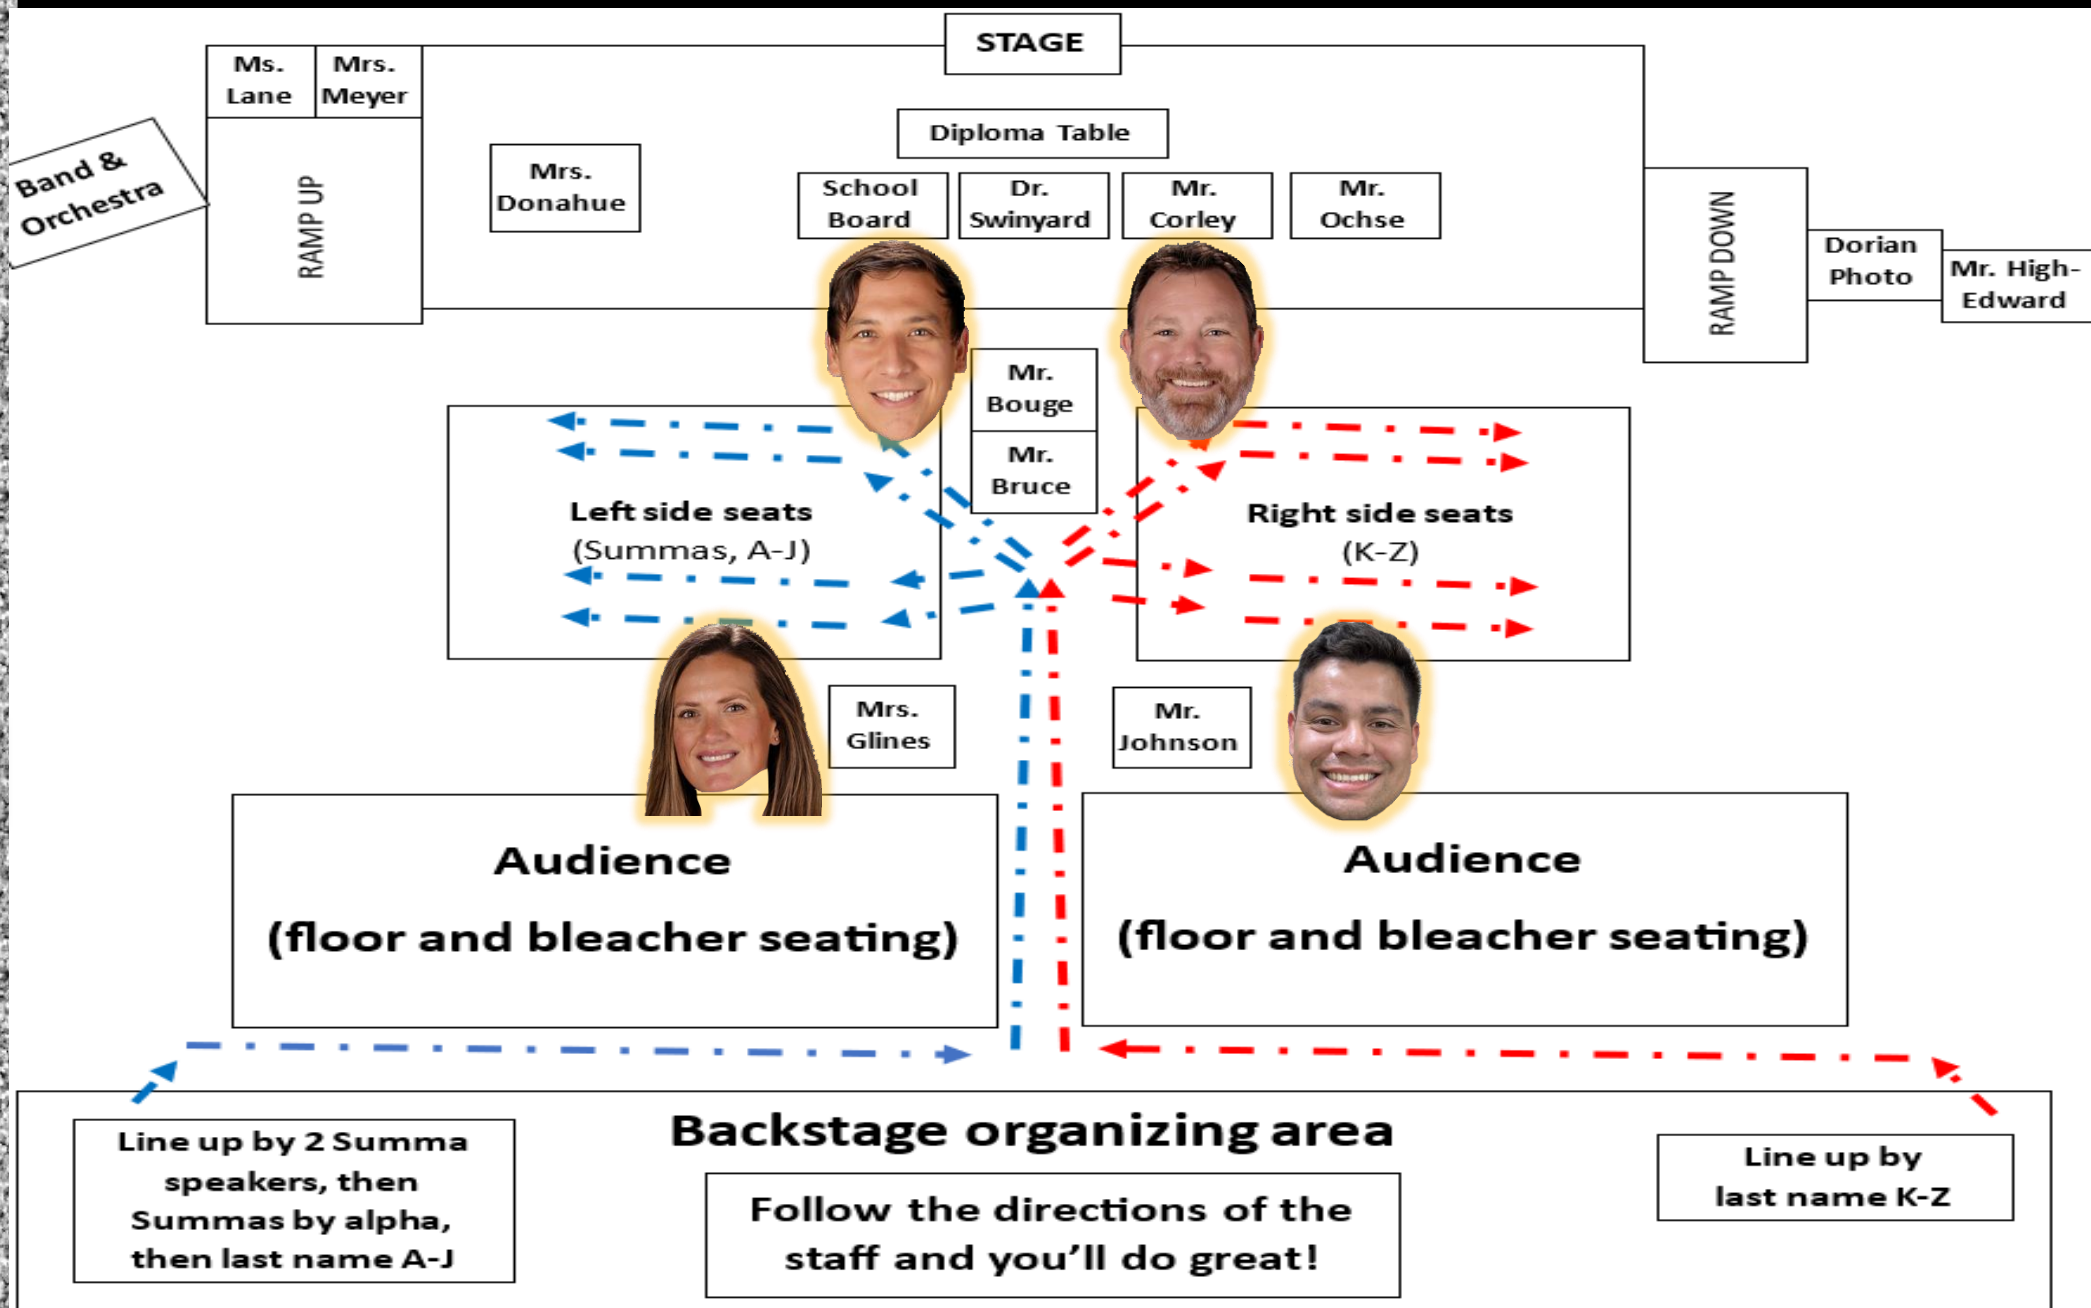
STAGE

Ms. Lane

Mrs. Meyer

Band & Orchestra

RAMP UP

Mrs. Donahue

Diploma Table

School Board

Dr. Swinyard

Mr. Corley

Mr. Ochse

RAMP DOWN

Dorian Photo

Mr. High-Edward

Mr. Bouge

Mr. Bruce

Left side seats
(Summas, A-J)

Right side seats
(K-Z)

Mrs. Glines

Mr. Johnson

Audience

(floor and bleacher seating)

Audience

(floor and bleacher seating)

Backstage organizing area

Line up by 2 Summa speakers, then Summas by alpha, then last name A-J

Follow the directions of the staff and you'll do great!

Line up by last name K-Z